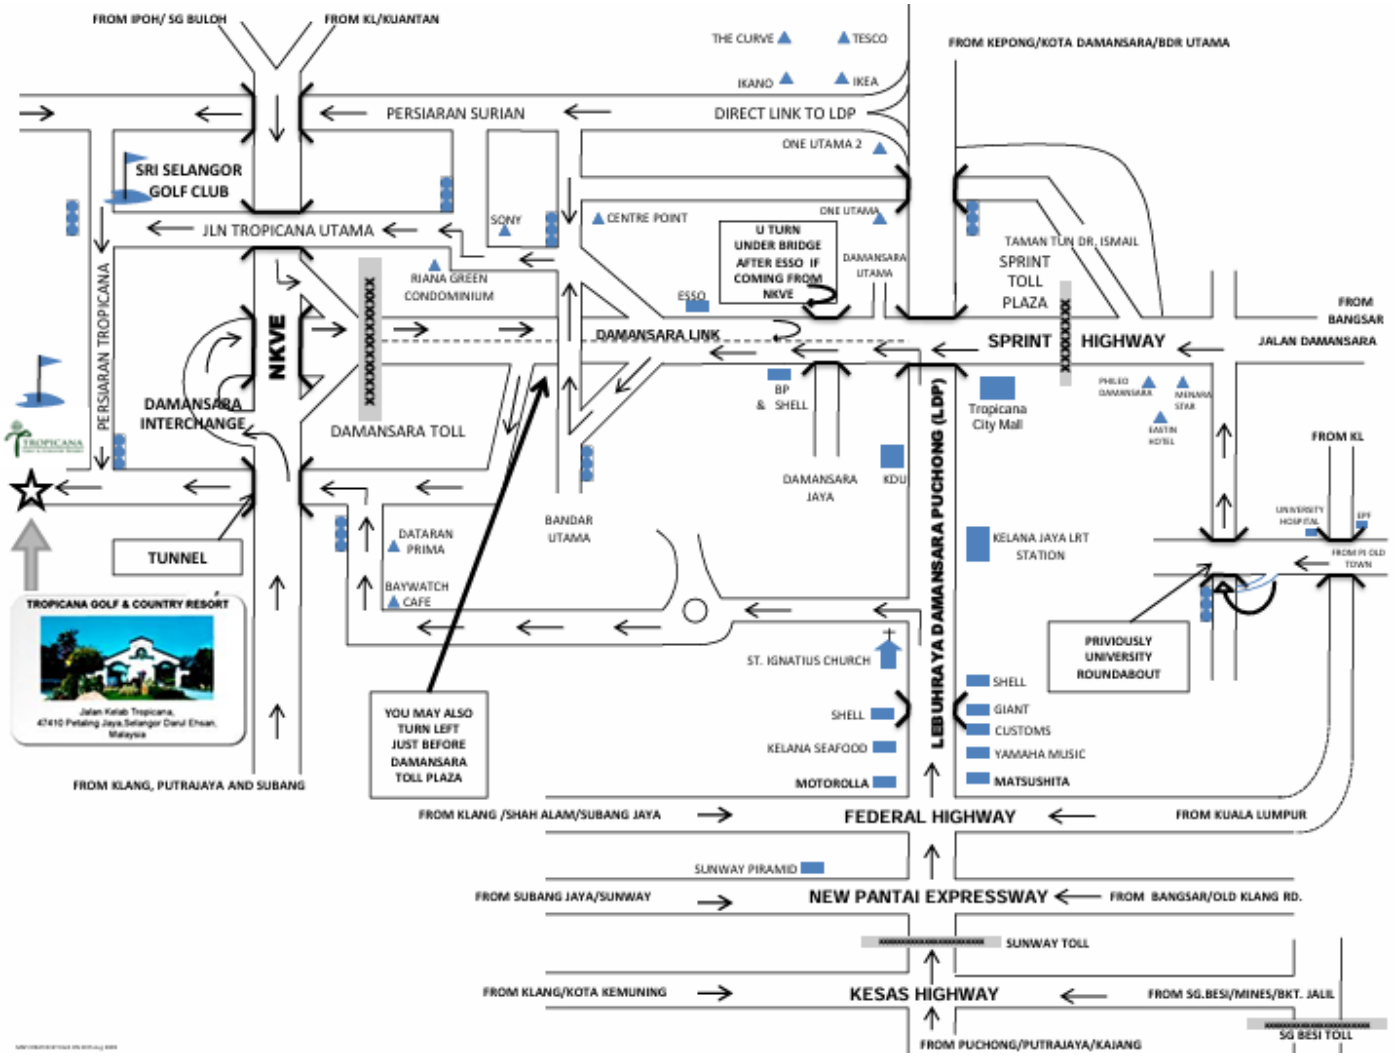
FROM IPOH/ SG BULOH
FROM KL/KUANTAN
THE CURVE
TESCO
FROM KEPONG/KOTA DAMANSARA/BDR UTAMA
IKANO
IKEA
PERSIARAN SURIAN
DIRECT LINK TO LDP
ONE UTAMA 2
SRI SELANGOR GOLF CLUB
SONY
CENTRE POINT
ONE UTAMA
JLN TROPICANA UTAMA
U TURN UNDER BRIDGE AFTER ESSO IF COMING FROM NKVE
DAMANSARA UTAMA
TAMAN TUN DR. ISMAIL
SPRINT TOLL PLAZA
RIANA GREEN CONDOMINIUM
ESSO
FROM BANGSAR
NKVE
DAMANSARA LINK
SPRINT HIGHWAY
JALAN DAMANSARA
PERSIARAN TROPICANA
BP & SHELL
Tropicana City Mall
PHILEO DAMANSARA
MENARA STAR
EASTIN HOTEL
DAMANSARA INTERCHANGE
DAMANSARA TOLL
FROM KL
DAMANSARA JAYA
KDU
TROPICANA
BANDAR UTAMA
UNIVERSITY HOSPITAL
EPF
TUNNEL
DATARAN PRIMA
KELANA JAYA LRT STATION
FROM PJ OLD TOWN
TROPICANA GOLF & COUNTRY RESORT
BAYWATCH CAFE
Jalan Kelab Tropicana, 47410 Petaling Jaya,Selangor Darul Ehsan, Malaysia
ST. IGNATIUS CHURCH
LEBUHRAYA DAMANSARA PUCHONG (LDP)
PRIVIOUSLY UNIVERSITY ROUNDABOUT
SHELL
YOU MAY ALSO TURN LEFT JUST BEFORE DAMANSARA TOLL PLAZA
SHELL
GIANT
CUSTOMS
KELANA SEAFOOD
YAMAHA MUSIC
MOTOROLLA
MATSUSHITA
FROM KLANG, PUTRAJAYA AND SUBANG
FROM KLANG /SHAH ALAM/SUBANG JAYA
FEDERAL HIGHWAY
FROM KUALA LUMPUR
SUNWAY PIRAMID
FROM SUBANG JAYA/SUNWAY
NEW PANTAI EXPRESSWAY
FROM BANGSAR/OLD KLANG RD.
SUNWAY TOLL
FROM KLANG/KOTA KEMUNING
KESAS HIGHWAY
FROM SG.BESI/MINES/BKT. JALIL
SG BESI TOLL
FROM PUCHONG/PUTRAJAYA/KAJANG